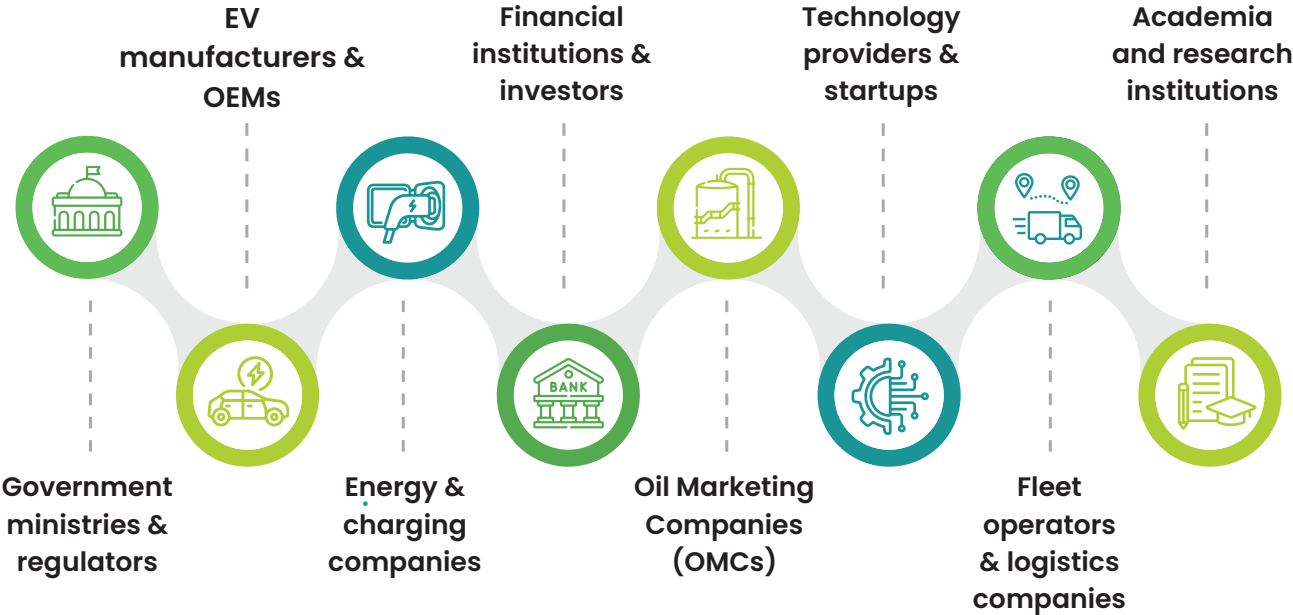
EV manufacturers & OEMs

Financial institutions & investors

Technology providers & startups

Academia and research institutions

BANK

Government ministries & regulators

Energy & charging companies

Oil Marketing Companies (OMCs)

Fleet operators & logistics companies